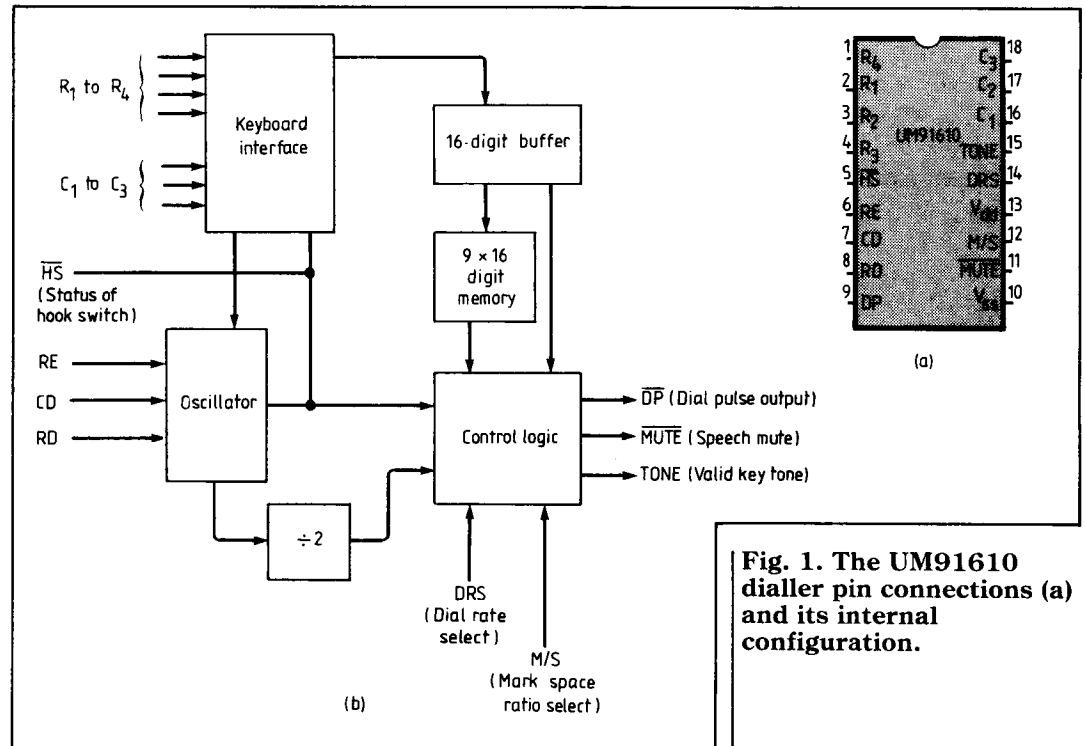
$R_1$ to $R_4$

$C_1$ to $C_3$

Keyboard interface

16-digit buffer

$9 \times 16$ digit memory

$\overline{HS}$ (Status of hook switch)

RE

CD

RD

Oscillator

Control logic

$\div 2$

$\overline{DP}$ (Dial pulse output)

$\overline{MUTE}$ (Speech mute)

TONE (Valid key tone)

DRS (Dial rate select)

M/S (Mark space ratio select)

(b)

1 $R_4$
2 $R_1$
3 $R_2$
4 $R_3$
5 $\overline{HS}$
6 RE
7 CD
8 RD
9 DP

UM91610

18 $C_3$
17 $C_2$
16 $C_1$
15 TONE
14 DRS
13 $V_{dd}$
12 M/S
11 $\overline{MUTE}$
10 $V_{ss}$

(a)

Fig. 1. The UM91610 dialler pin connections (a) and its internal configuration.